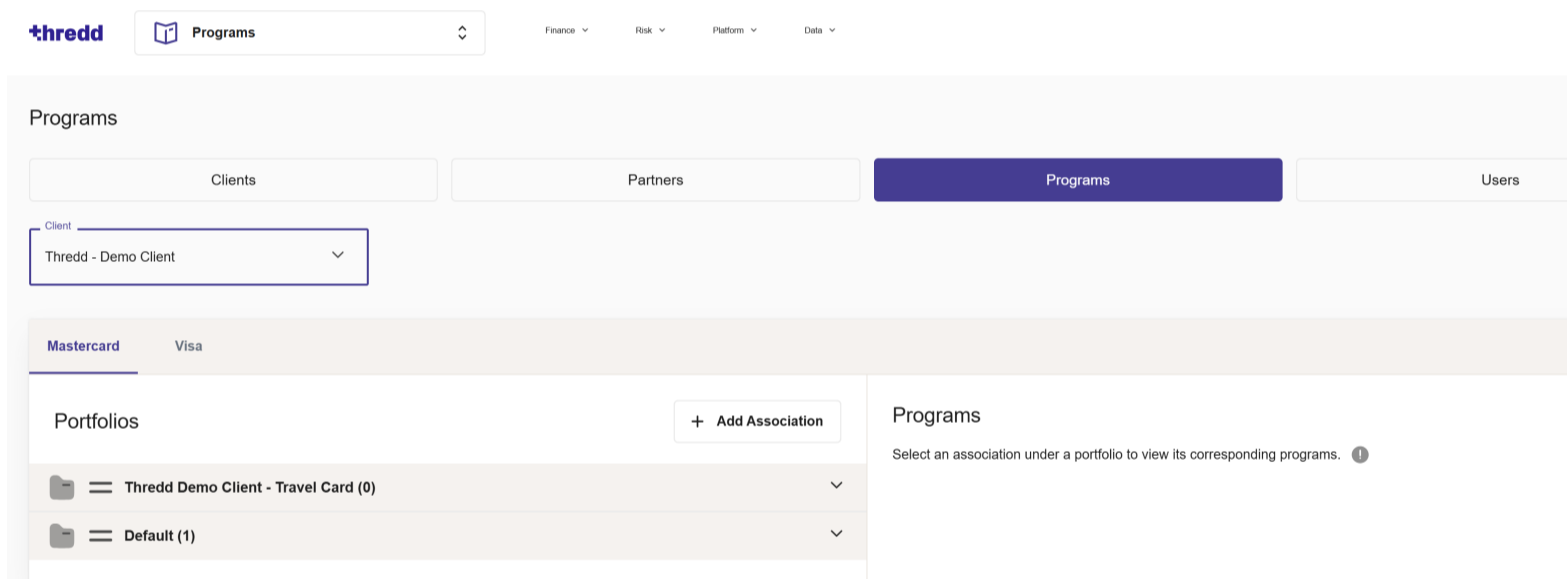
thredd

Programs

Finance Risk Platform Data

Programs

Clients Partners Programs Users

Client
Thredd - Demo Client

Mastercard Visa

Portfolios

+ Add Association

Thredd Demo Client - Travel Card (0)

Default (1)

Programs

Select an association under a portfolio to view its corresponding programs.